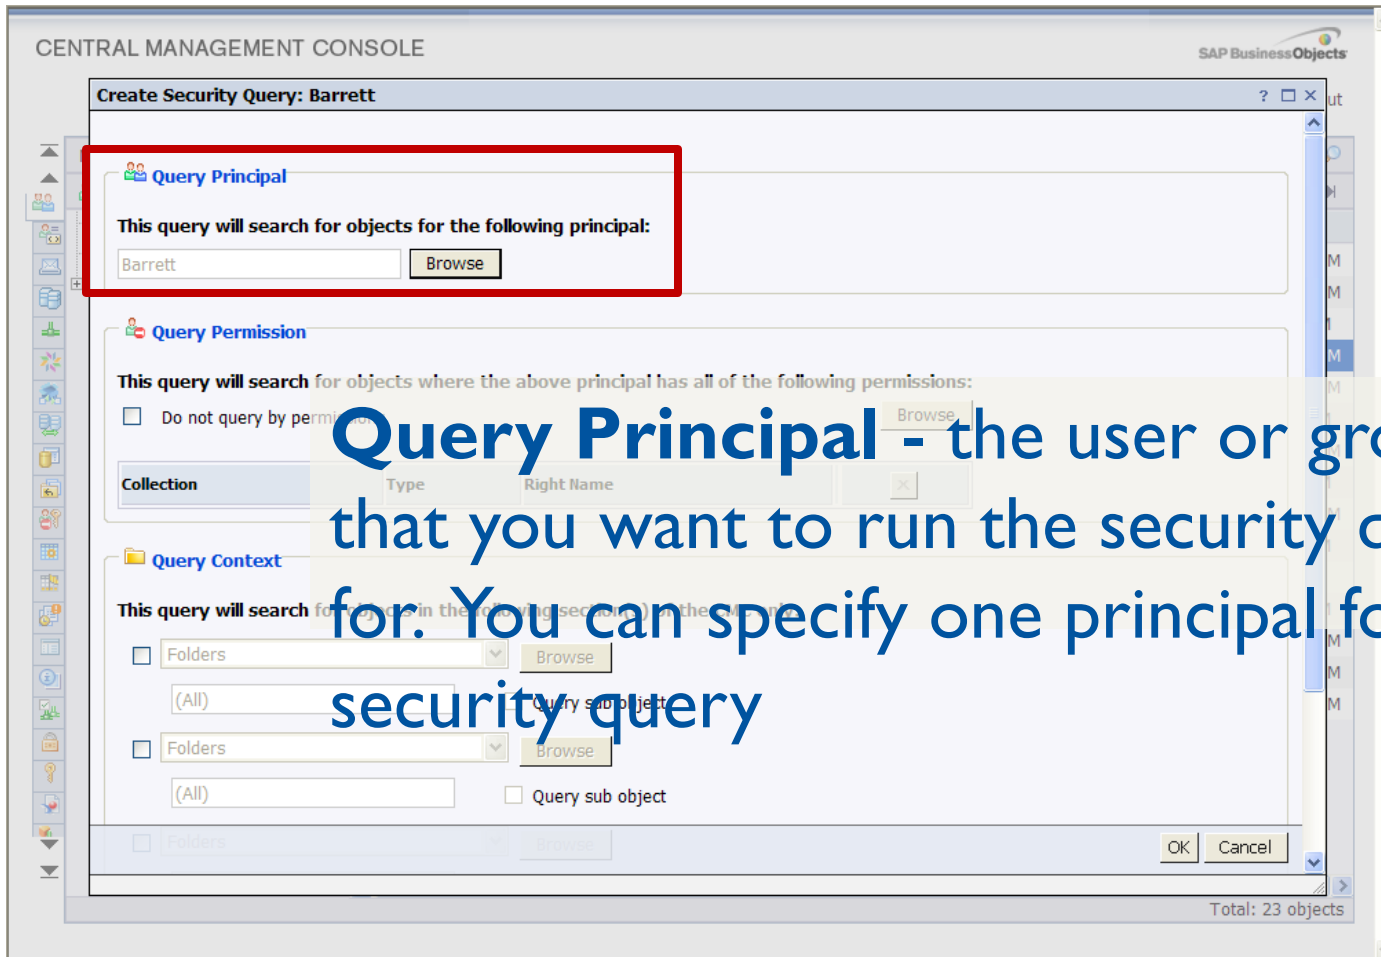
CENTRAL MANAGEMENT CONSOLE

SAP BusinessObjects

Create Security Query: Barrett

? □ ×

Query Principal

This query will search for objects for the following principal:

Barrett

Browse

Query Permission

This query will search for objects where the above principal has all of the following permissions:

Do not query by permi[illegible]

Browse

| Collection | Type | Right Name |
|---|---|---|

Query Context

This query will search fo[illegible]

Folders

Browse

(All)

Query sub object

Folders

Browse

(All)

Query sub object

Folders

Browse

OK

Cancel

Total: 23 objects

Query Principal - the user or gro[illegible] that you want to run the security q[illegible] for. You can specify one principal fo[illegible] security query